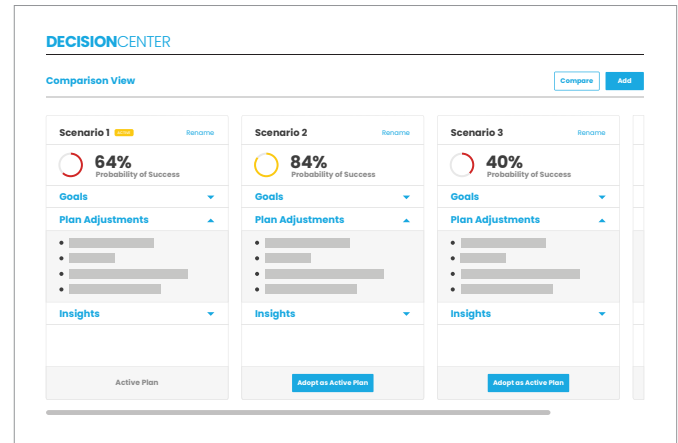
DECISIONCENTER

Comparison View

Compare Add

Scenario 1 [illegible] Rename

64%
Probability of Success

Goals

Plan Adjustments

Insights

Active Plan

Scenario 2 Rename

84%
Probability of Success

Goals

Plan Adjustments

Insights

Adopt as Active Plan

Scenario 3 Rename

40%
Probability of Success

Goals

Plan Adjustments

Insights

Adopt as Active Plan